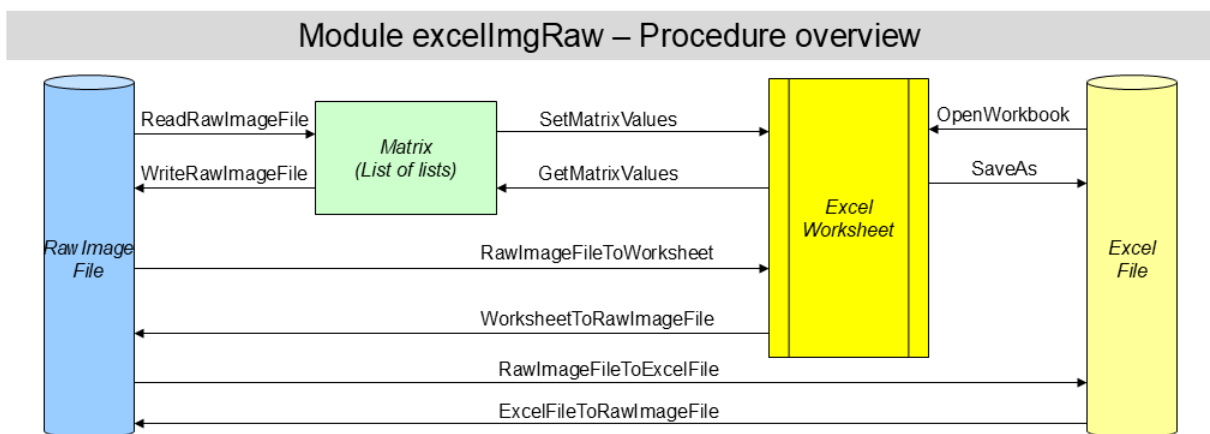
Module excelImgRaw – Procedure overview

Raw Image File

ReadRawImageFile

WriteRawImageFile

Matrix (List of lists)

SetMatrixValues

GetMatrixValues

Excel Worksheet

OpenWorkbook

SaveAs

Excel File

RawImageFileToWorksheet

WorksheetToRawImageFile

RawImageFileToExcelFile

ExcelFileToRawImageFile